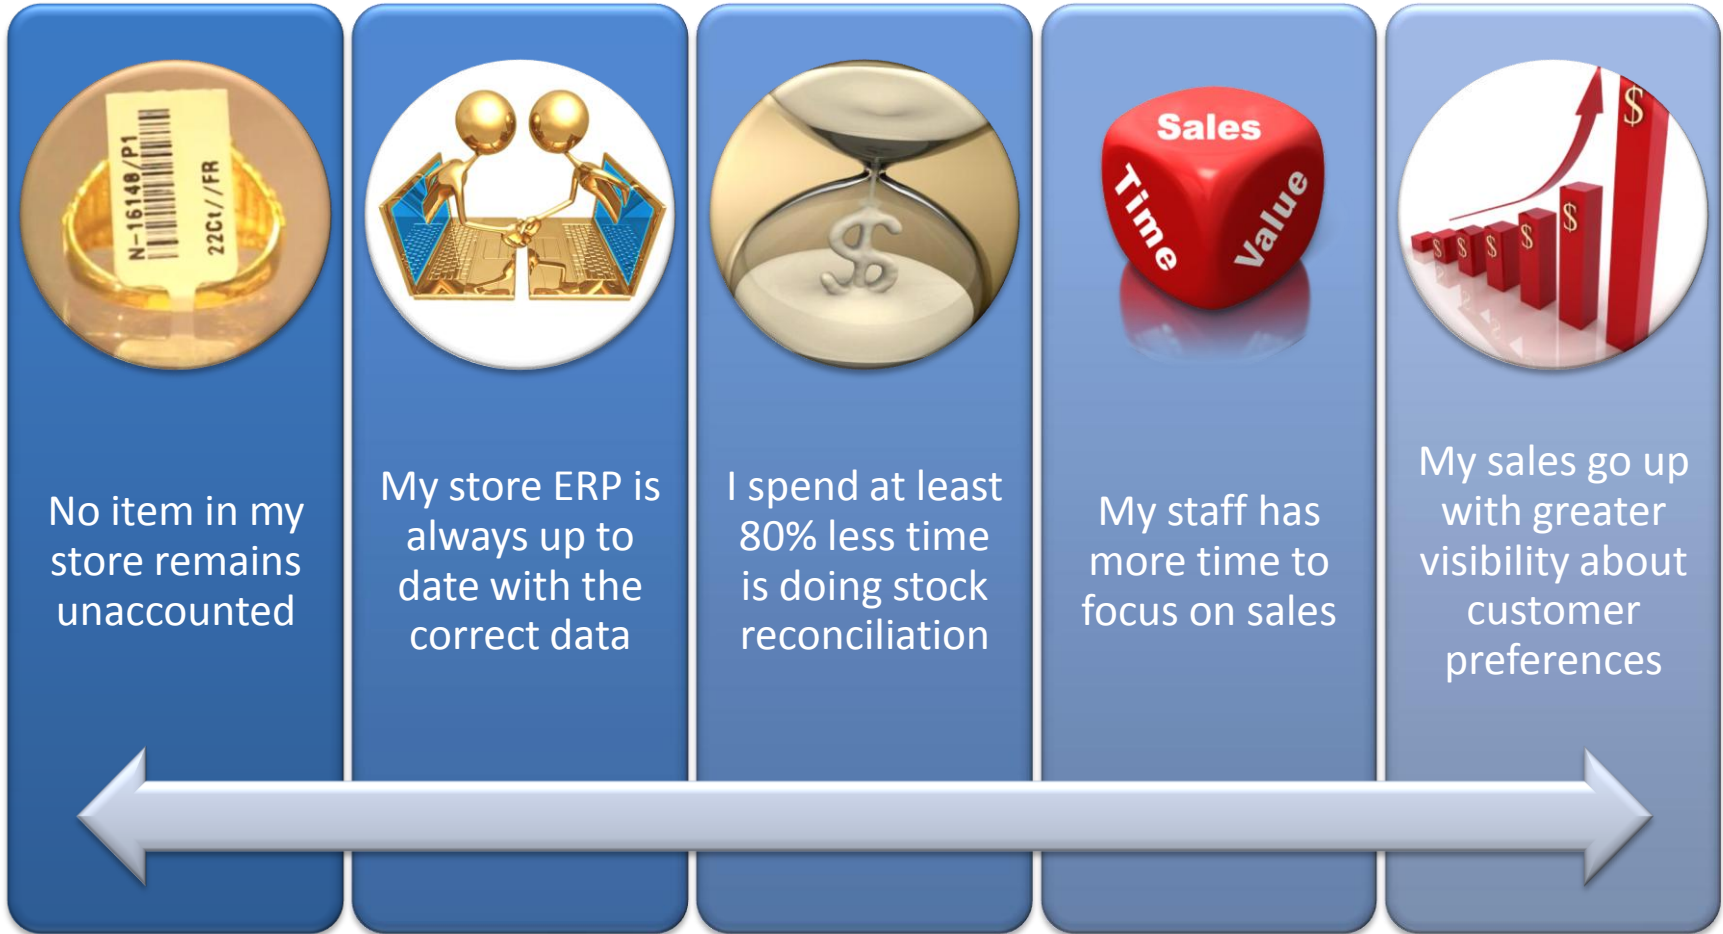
N-16148/P1
22Ct//FR

No item in my store remains unaccounted

My store ERP is always up to date with the correct data

$

I spend at least 80% less time is doing stock reconciliation

Sales
Time
Value

My staff has more time to focus on sales

$
$
$
$
$
$

My sales go up with greater visibility about customer preferences